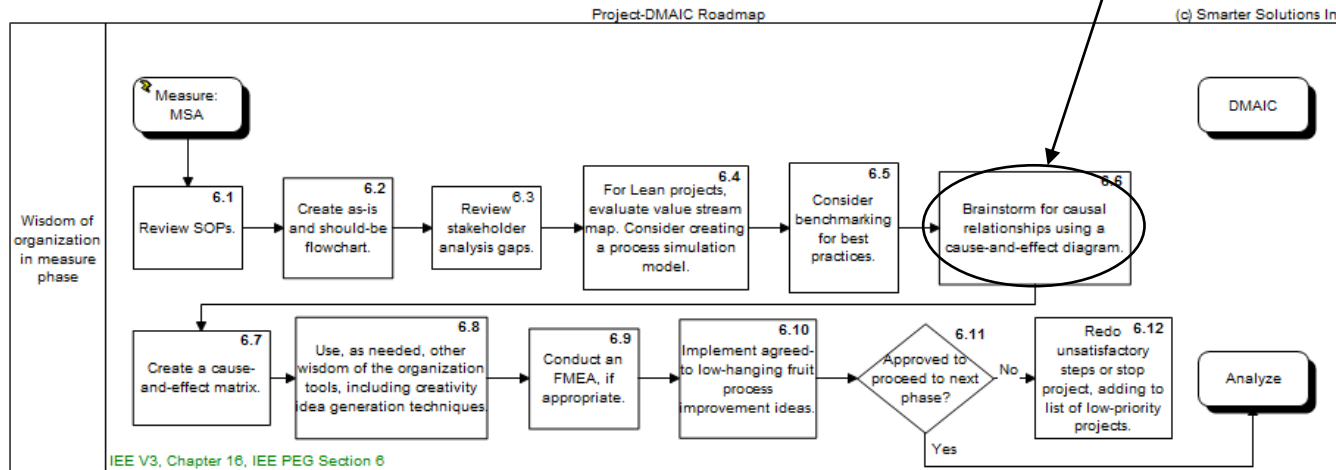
Project-DMAIC Roadmap

(c) Smarter Solutions In

Wisdom of organization in measure phase

Measure: MSA

DMAIC

6.1
Review SOPs.

6.2
Create as-is and should-be flowchart.

6.3
Review stakeholder analysis gaps.

6.4
For Lean projects, evaluate value stream map. Consider creating a process simulation model.

6.5
Consider benchmarking for best practices.

6.6
Brainstorm for causal relationships using a cause-and-effect diagram.

6.7
Create a cause-and-effect matrix.

6.8
Use, as needed, other wisdom of the organization tools, including creativity idea generation techniques.

6.9
Conduct an FMEA, if appropriate.

6.10
Implement agreed-to low-hanging fruit process improvement ideas.

6.11
Approved to proceed to next phase?

No

Yes

6.12
Redo unsatisfactory steps or stop project, adding to list of low-priority projects.

Analyze

IEE V3, Chapter 16, IEE PEG Section 6